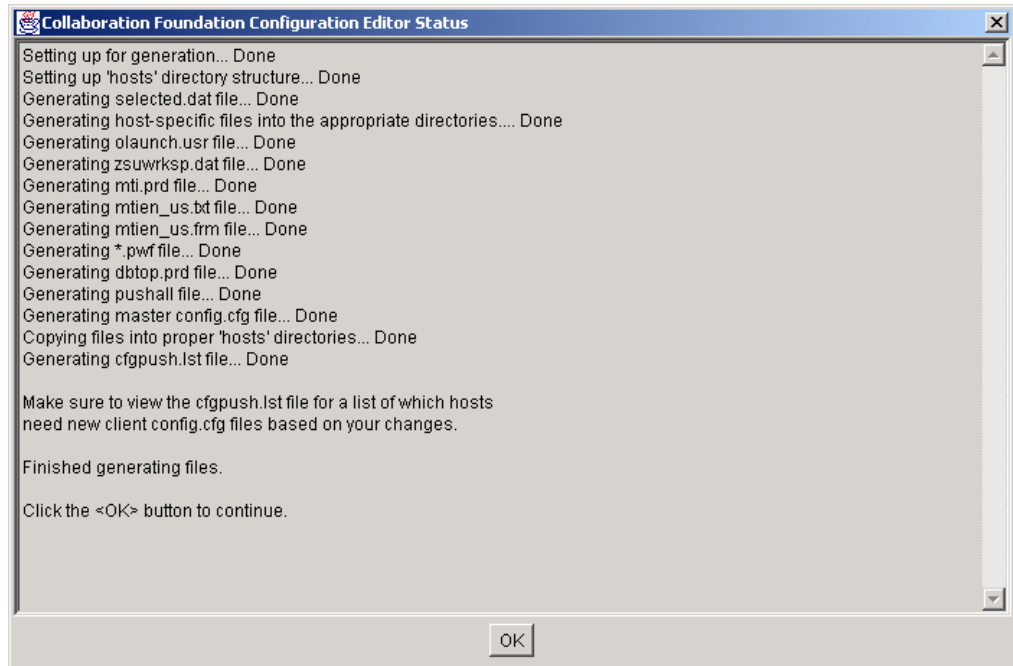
Collaboration Foundation Configuration Editor Status

Setting up for generation... Done
Setting up 'hosts' directory structure... Done
Generating selected.dat file... Done
Generating host-specific files into the appropriate directories.... Done
Generating olaunch.usr file... Done
Generating zsuwrksp.dat file... Done
Generating mti.prd file... Done
Generating mtien_us.txt file... Done
Generating mtien_us.frm file... Done
Generating *.pwf file... Done
Generating dbtop.prd file... Done
Generating pushall file... Done
Generating master config.cfg file... Done
Copying files into proper 'hosts' directories... Done
Generating cfgpush.lst file... Done

Make sure to view the cfgpush.lst file for a list of which hosts need new client config.cfg files based on your changes.

Finished generating files.

Click the <OK> button to continue.

OK